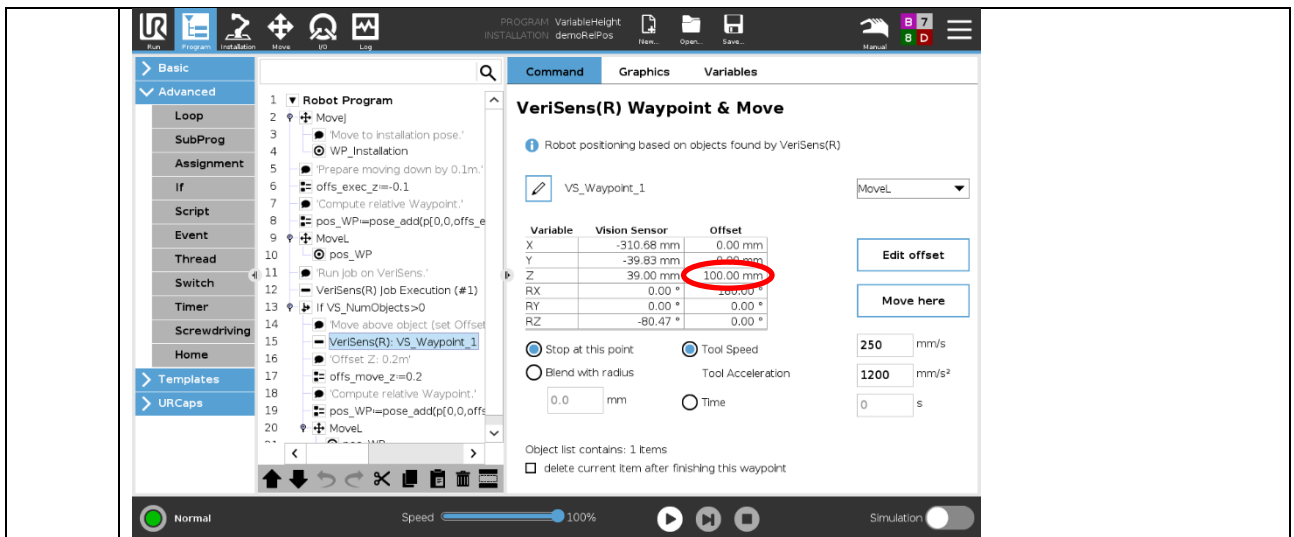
Run Program Installation Move I/O Log

PROGRAM VariableHeight
INSTALLATION demoRelPos

New... Open... Save...

Manual

B 7
8 D

Basic
Advanced
Loop
SubProg
Assignment
If
Script
Event
Thread
Switch
Timer
Screwdriving
Home
Templates
URCaps

1 Robot Program
2 MoveJ
3 'Move to installation pose.'
4 WP_Installation
5 'Prepare moving down by 0.1m.'
6 offs_exec_z≔-0.1
7 'Compute relative Waypoint.'
8 pos_WP≔pose_add(p[0,0,offs_e
9 MoveL
10 pos_WP
11 'Run job on VeriSens.'
12 VeriSens(R) Job Execution (#1)
13 If VS_NumObjects>0
14 'Move above object (set Offset
15 VeriSens(R): VS_Waypoint_1
16 'Offset Z: 0.2m'
17 offs_move_z≔0.2
18 'Compute relative Waypoint.'
19 pos_WP≔pose_add(p[0,0,offs
20 MoveL

Command Graphics Variables

VeriSens(R) Waypoint & Move

Robot positioning based on objects found by VeriSens(R)

VS_Waypoint_1

MoveL

| Variable | Vision Sensor | Offset |
|---|---|---|
| X | -310.68 mm | 0.00 mm |
| Y | -39.83 mm | 0.00 mm |
| Z | 39.00 mm | 100.00 mm |
| RX | 0.00 ° | 180.00 ° |
| RY | 0.00 ° | 0.00 ° |
| RZ | -80.47 ° | 0.00 ° |

Edit offset

Move here

Stop at this point
Blend with radius
0.0 mm
Tool Speed
Tool Acceleration
Time
250 mm/s
1200 mm/s²
0 s

Object list contains: 1 Items
delete current Item after finishing this waypoint

Normal
Speed 100%
Simulation